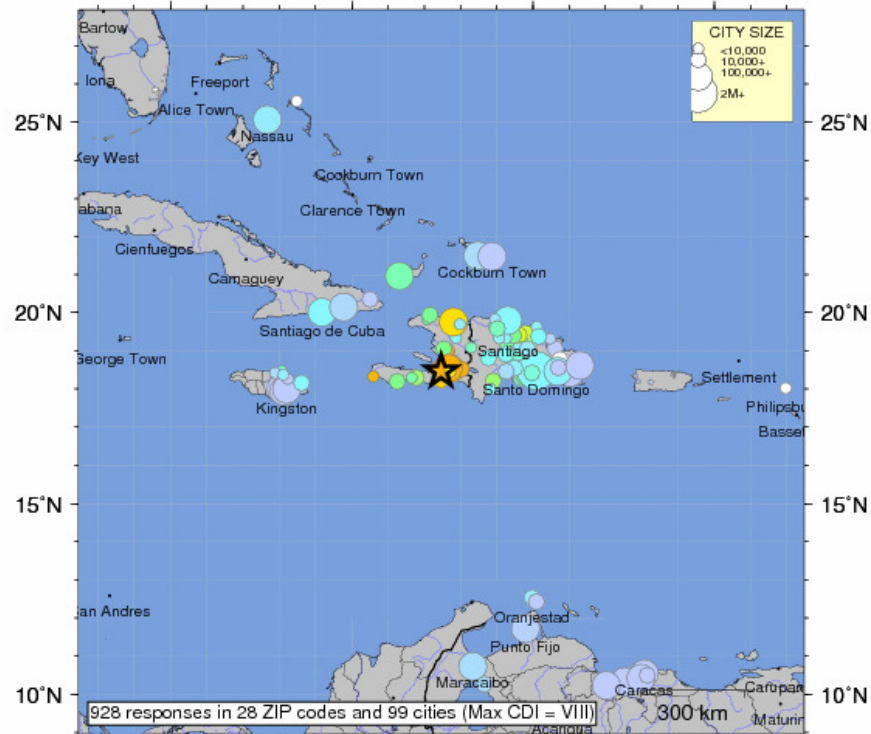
Bartow
Iona
Freeport
Alice Town
Nassau
Key West
Cookburn Town
Clarence Town
abana
Cienfuegos
Camaguey
Cockburn Town
Santiago de Cuba
George Town
Santiago
Settlement
Santo Domingo
Philipsbu
Kingston
Basse
CITY SIZE
<10,000
10,000+
100,000+
2M+
25°N
20°N
15°N
10°N
25°N
20°N
15°N
10°N
an Andres
Oranjestad
Punto Fijo
Maracaibo
Caracas
Carupan
Maturin
Acarigua
928 responses in 28 ZIP codes and 99 cities (Max CDI = VIII)
300 km